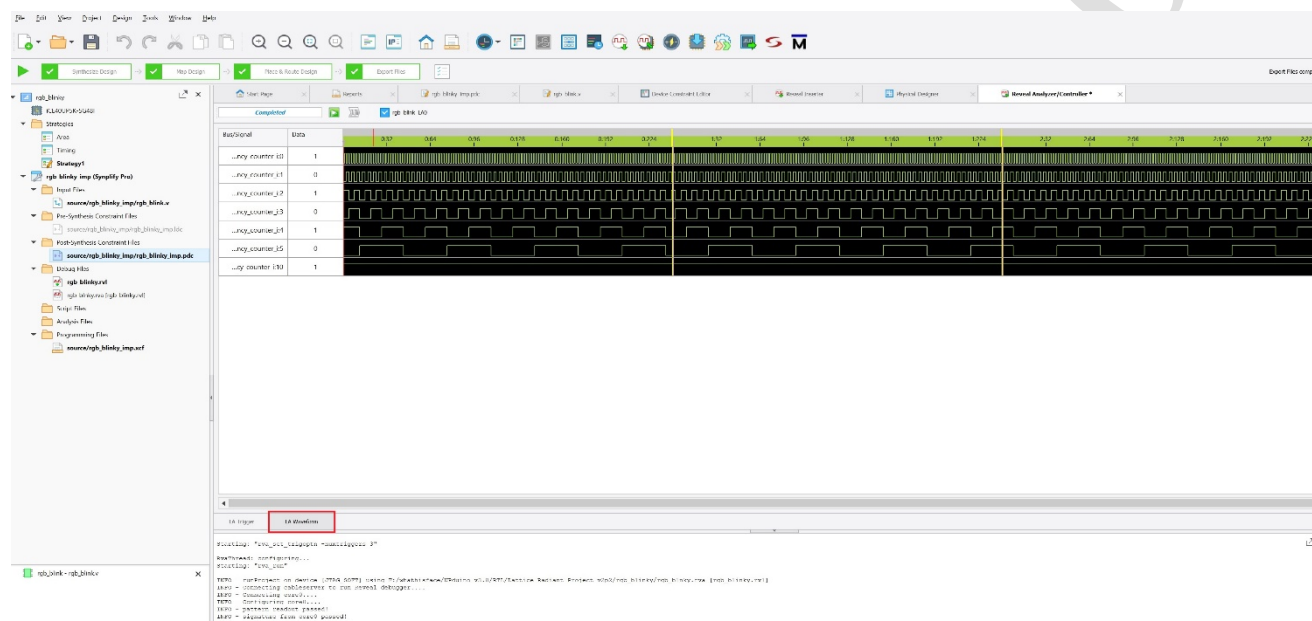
File Edit View Project Design Tools Window Help

Synthesize Design Map Design Place & Route Design Export Files

Export Files comp

rgb_blinky
ICE40UP5K-SG48I
Strategies
Area
Timing
Strategy1
rgb blinky imp (Synplify Pro)
Input Files
source/rgb_blinky_imp/rgb_blink.v
Pre-Synthesis Constraint Files
source/rgb_blinky_imp/rgb_blinky_imp.ldc
Post-Synthesis Constraint Files
source/rgb_blinky_imp/rgb_blinky_imp.pdc
Debug Files
rgb blinky.rvl
rgb blinky.rva (rgb blinky.rvl)
Script Files
Analysis Files
Programming Files
source/rgb_blinky_imp.xcf

rgb_blink - rgb_blink.v

Start Page | Reports | rgb blinky imp.pdc | rgb blink.v | Device Constraint Editor | Reveal Inserter | Physical Designer | Reveal Analyzer/Controller *

Completed | rgb blink LA0

| Bus/Signal | Data |
|---|---|
| ...ncy counter i0 | 1 |
| ...ncy_counter_i1 | 0 |
| ...ncy_counter_i2 | 1 |
| ...ncy_counter_i3 | 0 |
| ...ncy_counter_i4 | 1 |
| ...ncy_counter_i5 | 0 |
| ...cy counter i10 | 1 |

EA Trigger | EA Waveform

Starting: "rvo_set_triggptn -numtriggers 3"

RvaThread: configuring...
Starting: "rva_run"

INFO - curProject on device (JTAG SOFT) using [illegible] (rgb blinky.rvl)
INFO - connecting cableserver to run reveal debugger....
INFO - Connecting core0....
INFO - Configuring core0....
INFO - pattern readout passed!
INFO - signature from core0 passed!